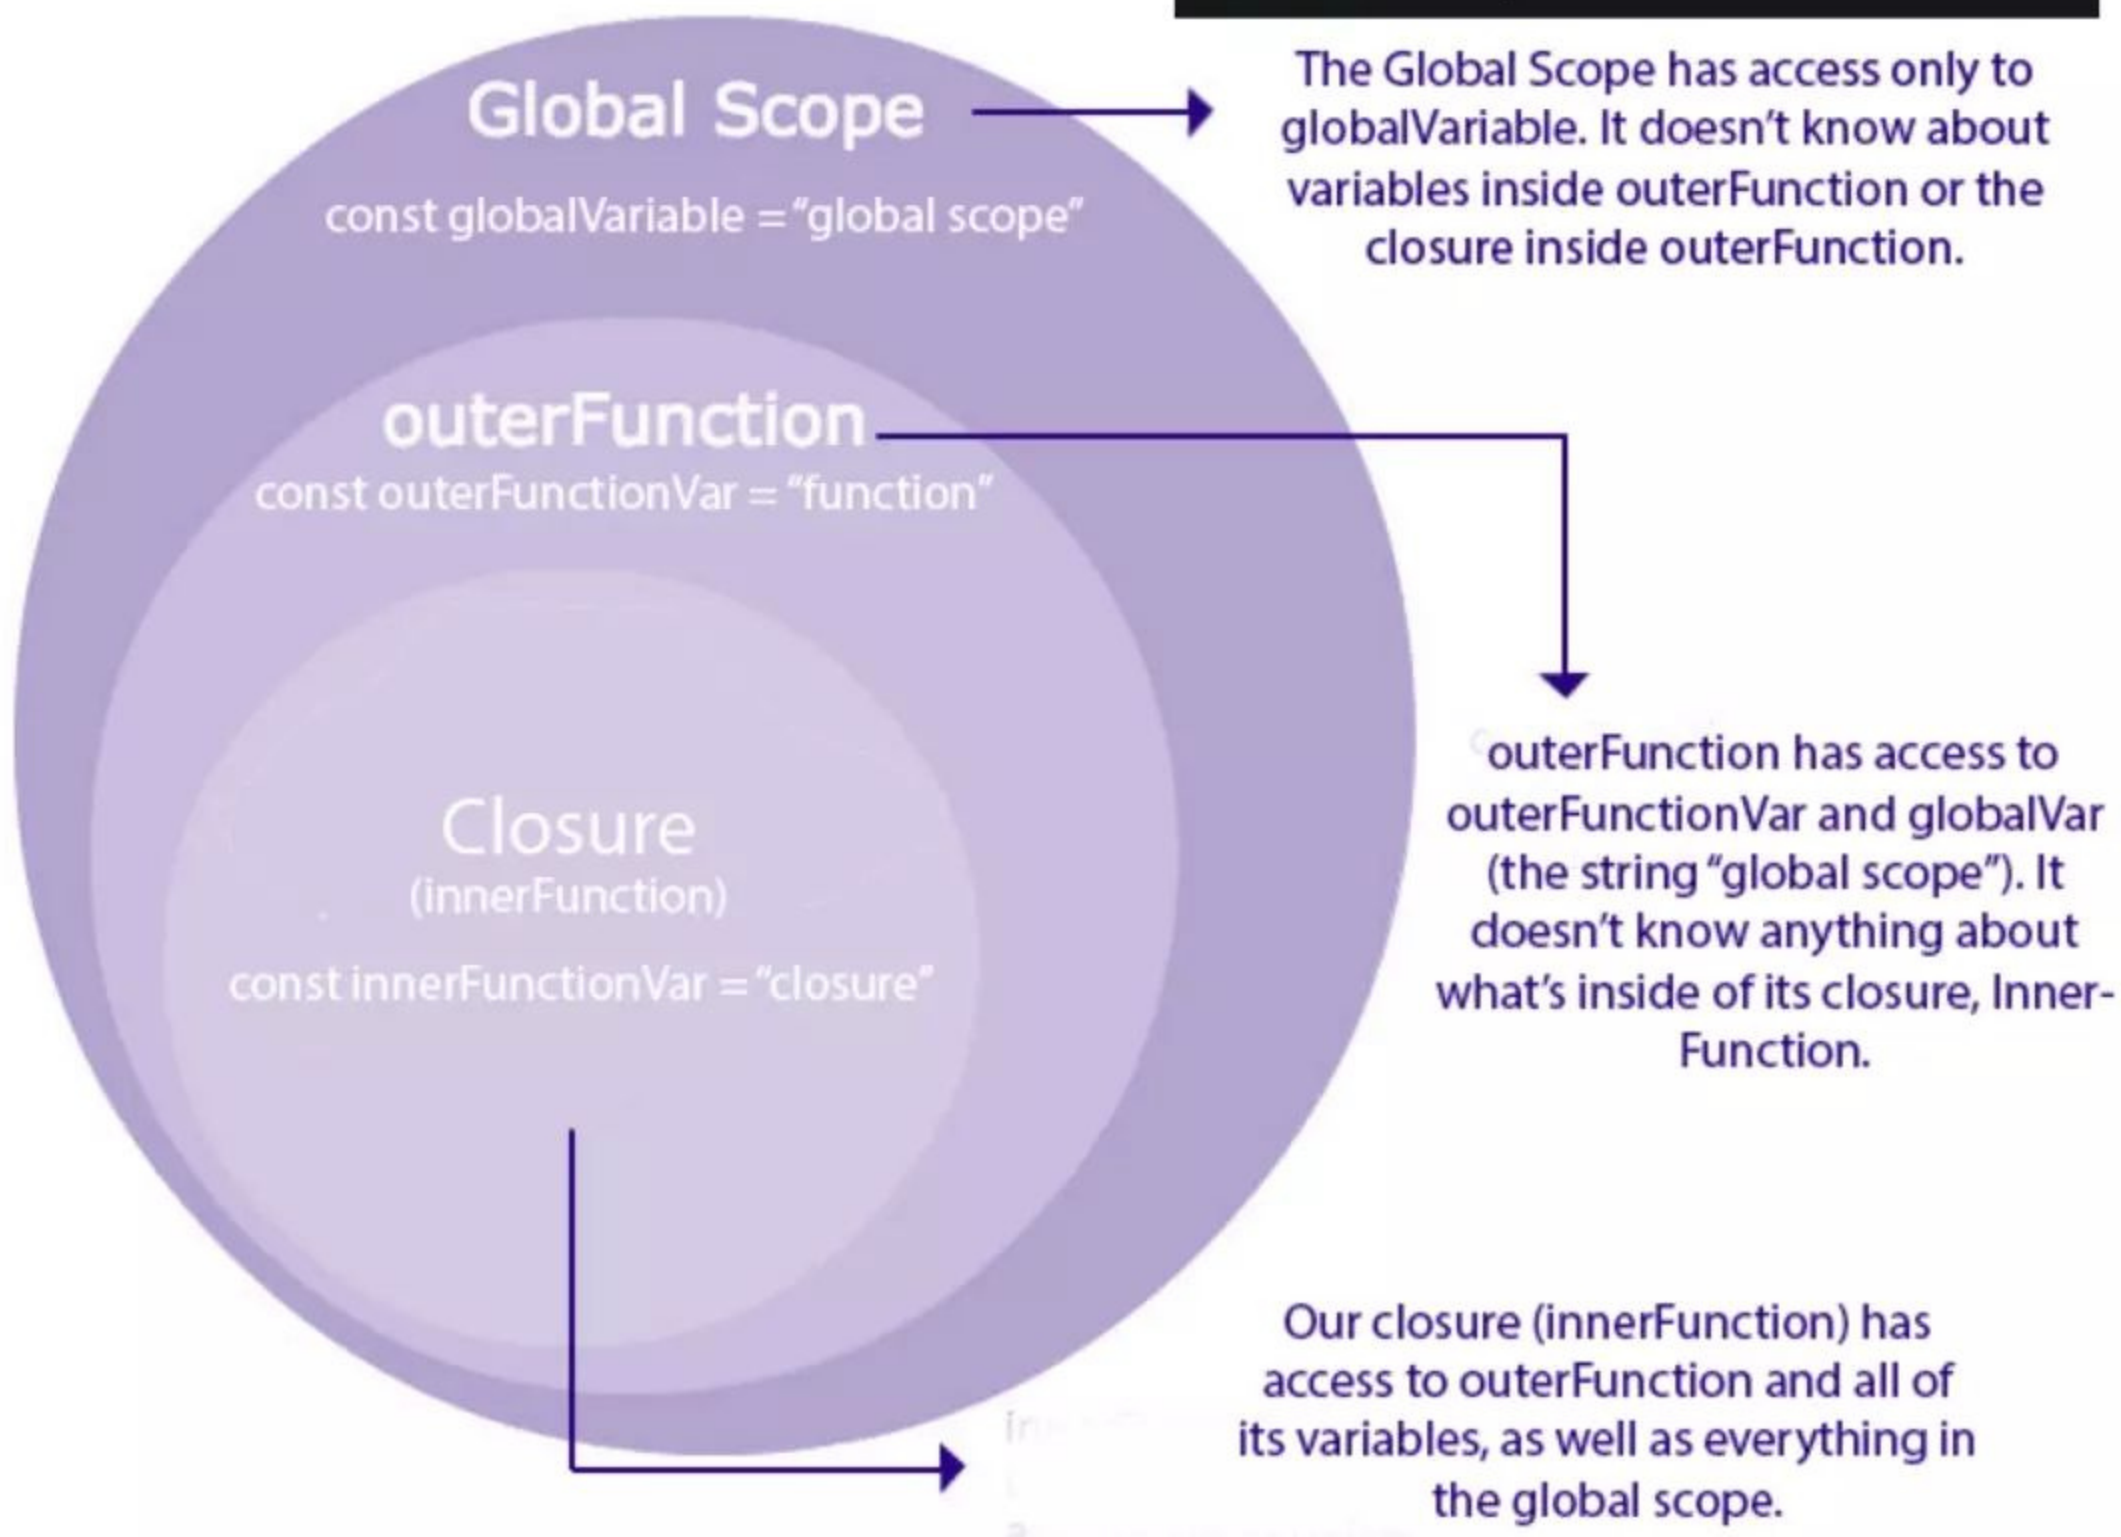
Global Scope

const globalVariable = "global scope"

The Global Scope has access only to globalVariable. It doesn't know about variables inside outerFunction or the closure inside outerFunction.

outerFunction

const outerFunctionVar = "function"

outerFunction has access to outerFunctionVar and globalVar (the string "global scope"). It doesn't know anything about what's inside of its closure, Inner-Function.

Closure

(innerFunction)

const innerFunctionVar = "closure"

Our closure (innerFunction) has access to outerFunction and all of its variables, as well as everything in the global scope.